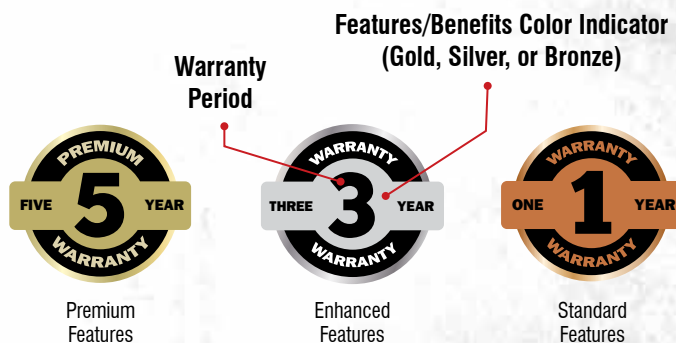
Features/Benefits Color Indicator (Gold, Silver, or Bronze)

Warranty Period

PREMIUM
FIVE 5 YEAR
WARRANTY

Premium Features

WARRANTY
THREE 3 YEAR
WARRANTY

Enhanced Features

WARRANTY
ONE 1 YEAR
WARRANTY

Standard Features